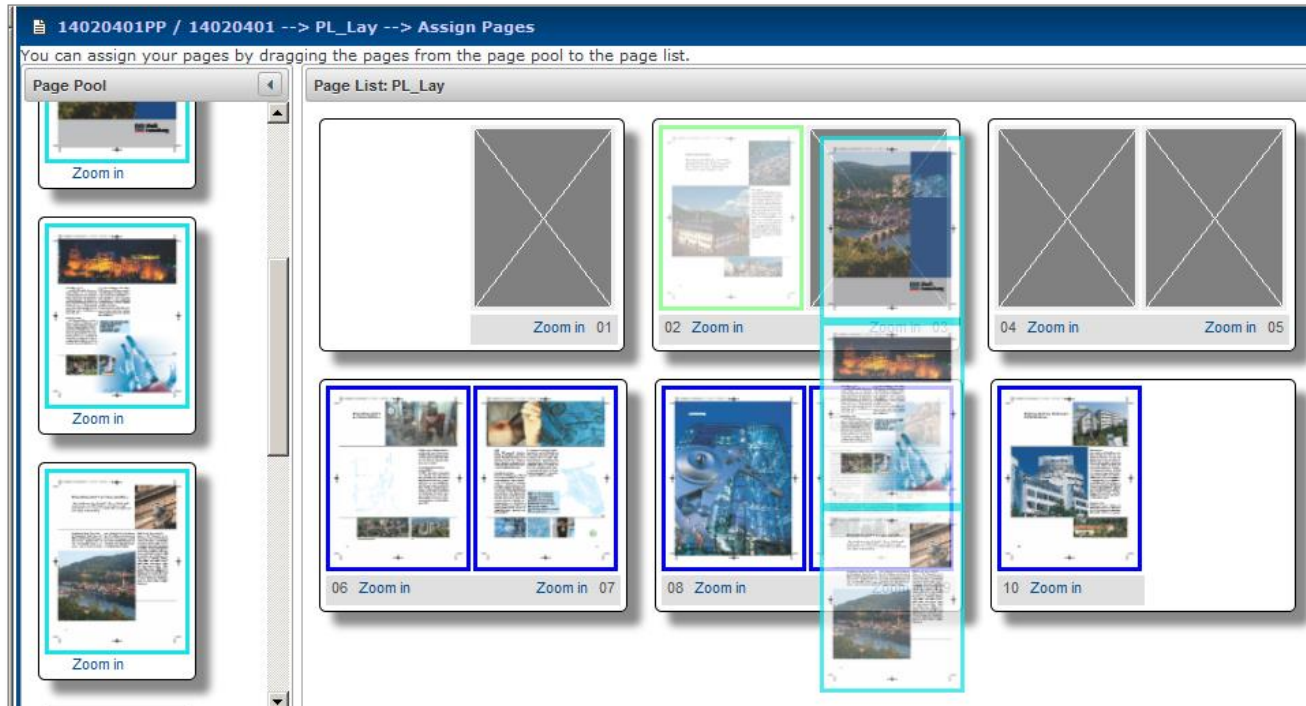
14020401PP / 14020401 --> PL_Lay --> Assign Pages

You can assign your pages by dragging the pages from the page pool to the page list.

Page Pool

Zoom in

Zoom in

Zoom in

Page List: PL_Lay

Zoom in 01

02 Zoom in

Zoom in 03

04 Zoom in

Zoom in 05

06 Zoom in

Zoom in 07

08 Zoom in

Zoom in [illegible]

10 Zoom in